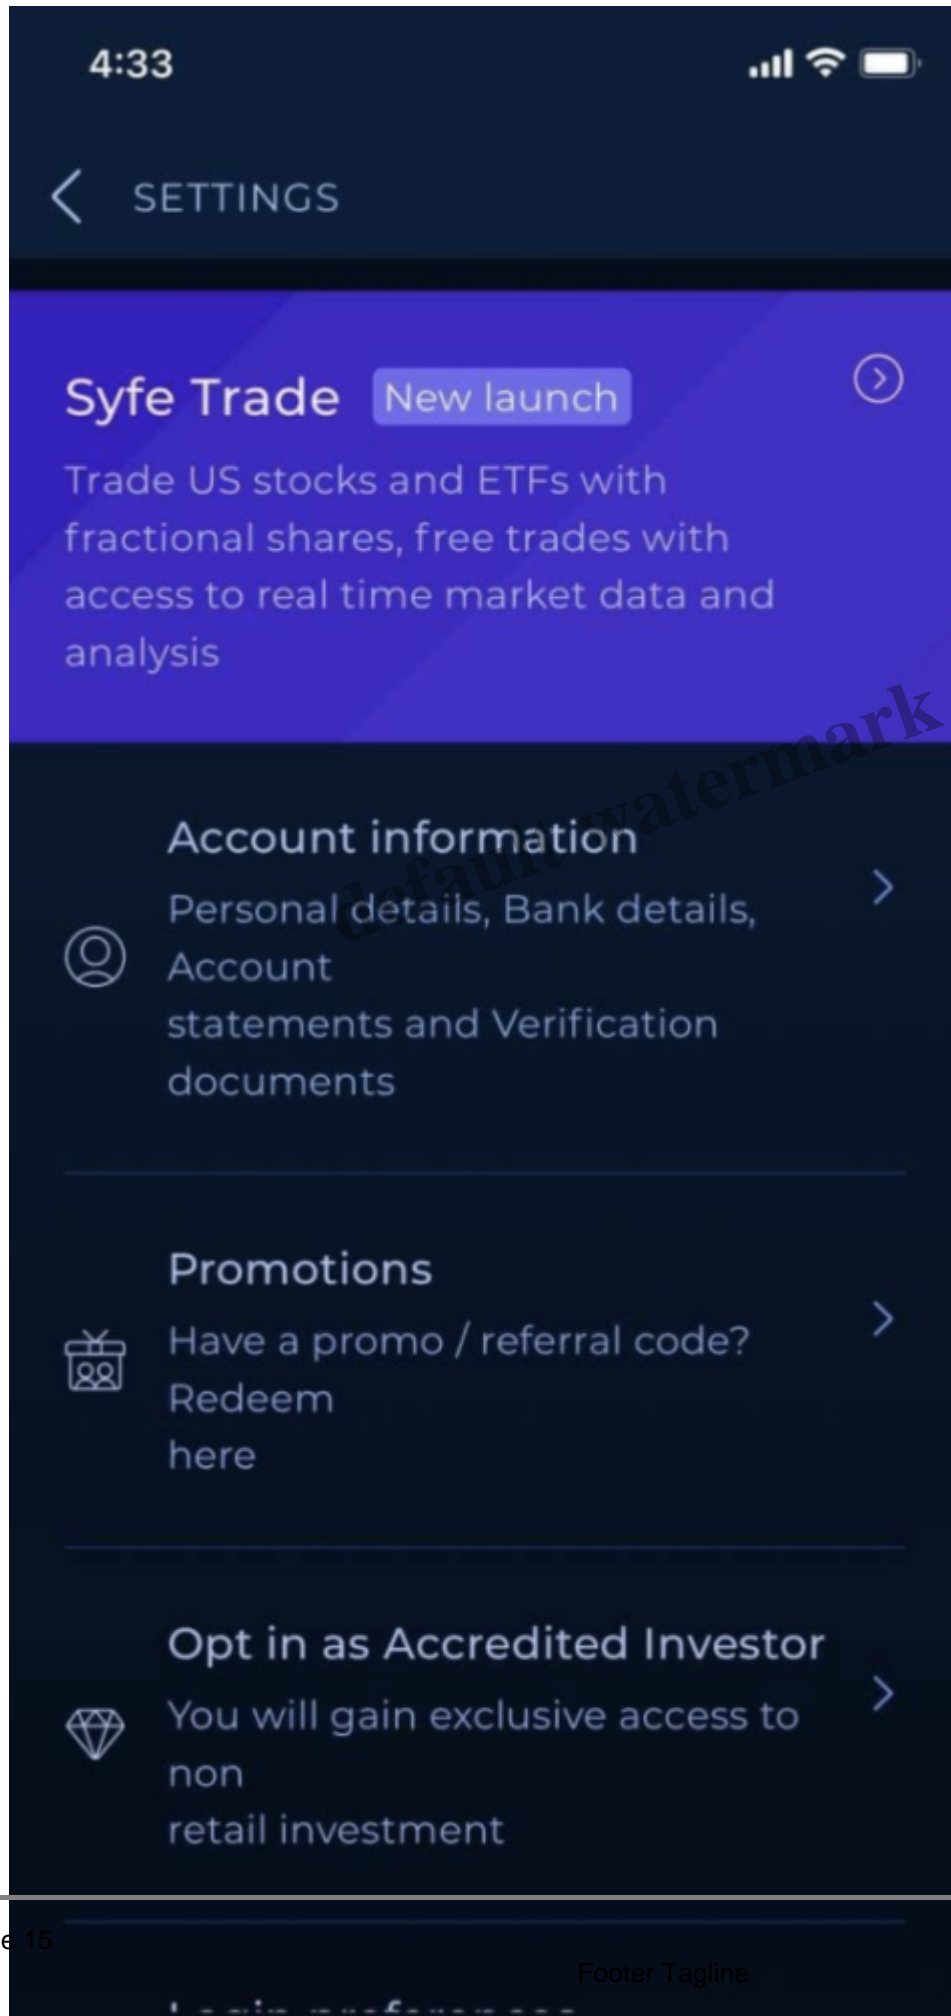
4:33

SETTINGS

Syfe Trade New launch

Trade US stocks and ETFs with fractional shares, free trades with access to real time market data and analysis

default watermark

Account information

Personal details, Bank details, Account statements and Verification documents

Promotions

Have a promo / referral code? Redeem here

Opt in as Accredited Investor

You will gain exclusive access to non retail investment

e 15

Footer Tagline

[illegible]